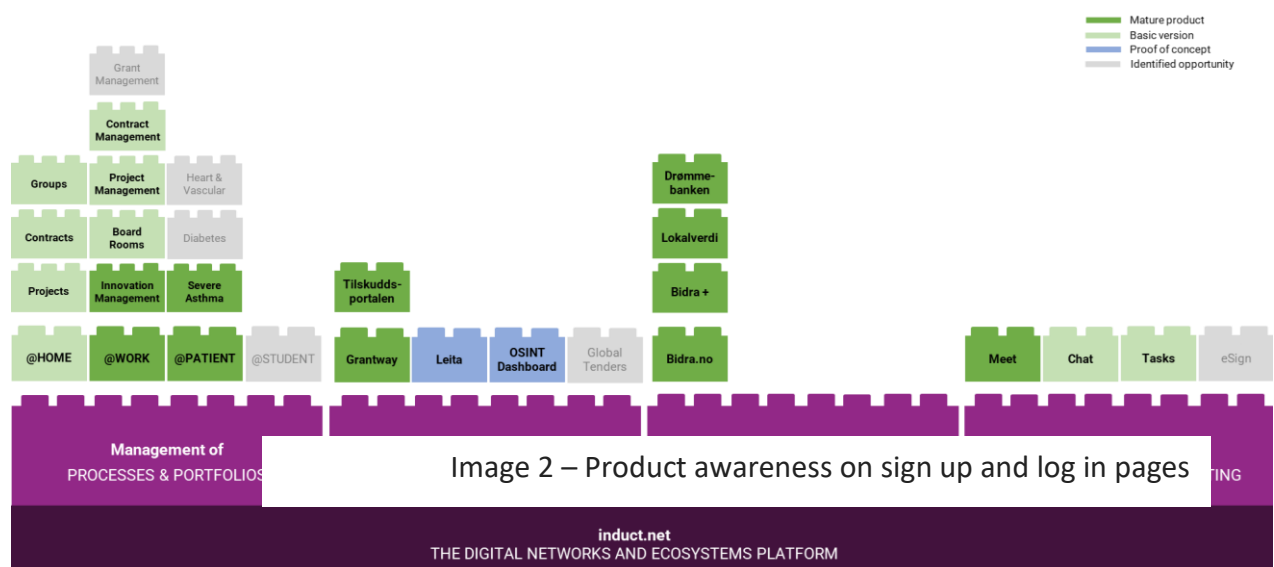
Mature product
Basic version
Proof of concept
Identified opportunity

Grant Management

Contract Management

Groups

Project Management

Heart & Vascular

Contracts

Board Rooms

Diabetes

Projects

Innovation Management

Severe Asthma

@HOME

@WORK

@PATIENT

@STUDENT

Tilskuddsportalen

Grantway

Leita

OSINT Dashboard

Global Tenders

Drømmebanken

Lokalverdi

Bidra +

Bidra.no

Meet

Chat

Tasks

eSign

Management of
PROCESSES & PORTFOLIOS

Image 2 – Product awareness on sign up and log in pages

TING

induct.net
THE DIGITAL NETWORKS AND ECOSYSTEMS PLATFORM